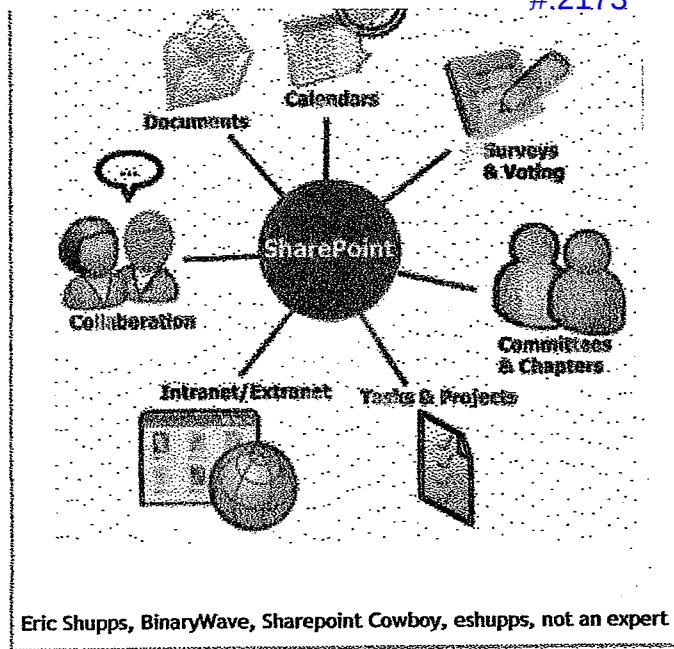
#:2173

Calendars

Documents

Surveys & Voting

SharePoint

Collaboration

Committees & Chapters

Intranet/Extranet

Tasks & Projects

Eric Shupps, BinaryWave, Sharepoint Cowboy, eshupps, not an expert